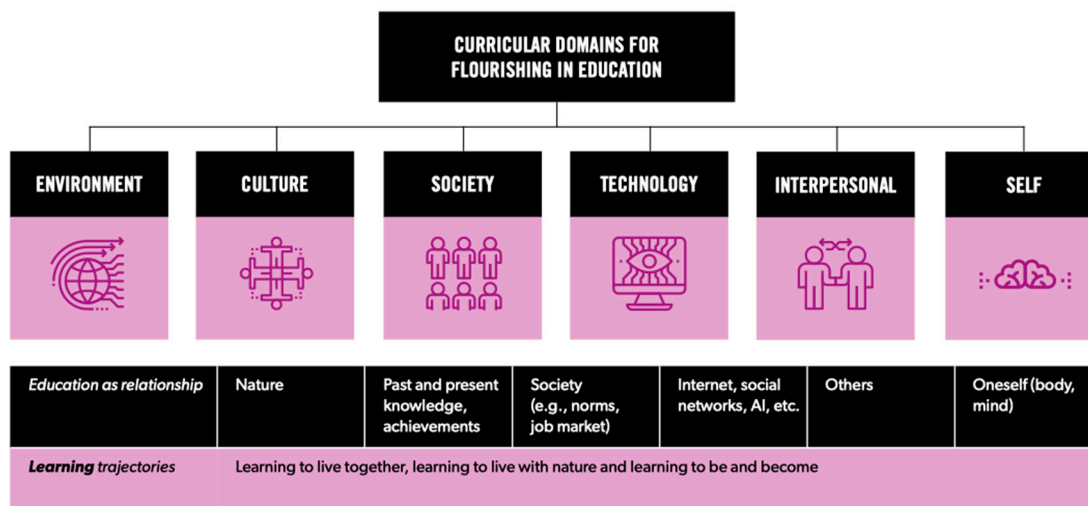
CURRICULAR DOMAINS FOR FLOURISHING IN EDUCATION

ENVIRONMENT

CULTURE

SOCIETY

TECHNOLOGY

INTERPERSONAL

SELF

| *Education as relationship* | Nature | Past and present knowledge, achievements | Society (e.g., norms, job market) | Internet, social networks, AI, etc. | Others | Oneself (body, mind) |
|---|---|---|---|---|---|---|
| ***Learning** trajectories* | Learning to live together, learning to live with nature and learning to be and become | | | | | |